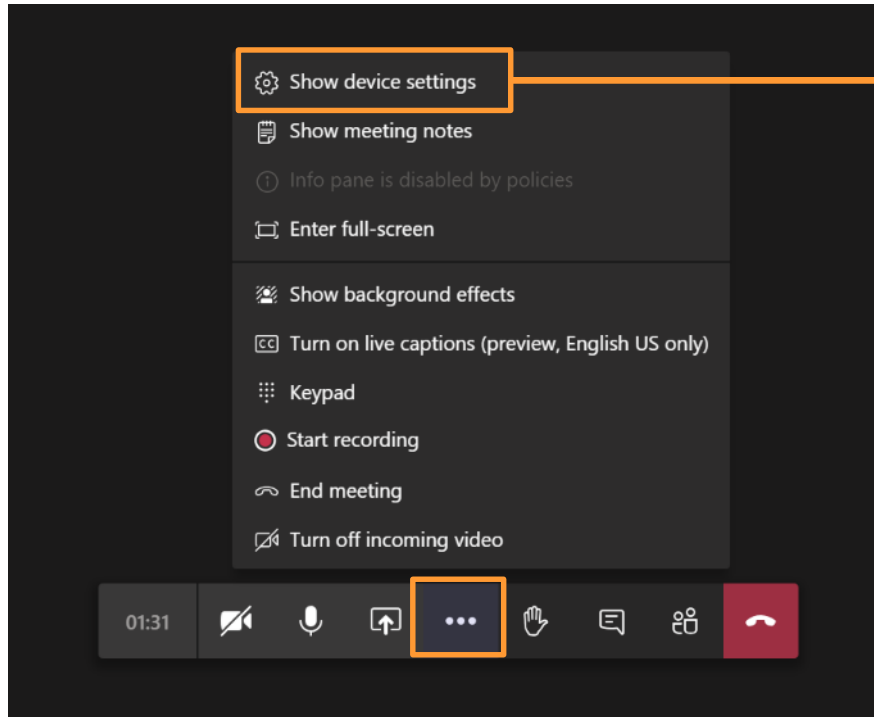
Show device settings
Show meeting notes
Info pane is disabled by policies
Enter full-screen
Show background effects
Turn on live captions (preview, English US only)
Keypad
Start recording
End meeting
Turn off incoming video
01:31